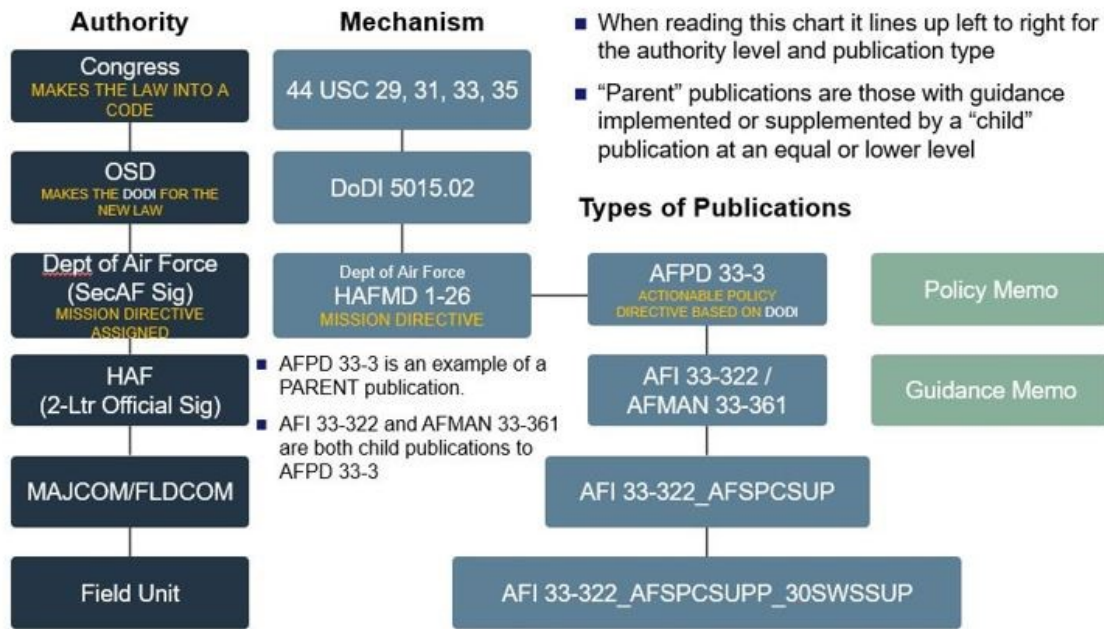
Authority

Mechanism

When reading this chart it lines up left to right for the authority level and publication type

"Parent" publications are those with guidance implemented or supplemented by a "child" publication at an equal or lower level

Congress
MAKES THE LAW INTO A CODE

44 USC 29, 31, 33, 35

OSD
MAKES THE DODI FOR THE NEW LAW

DoDI 5015.02

Types of Publications

Dept of Air Force (SecAF Sig)
MISSION DIRECTIVE ASSIGNED

Dept of Air Force
HAFMD 1-26
MISSION DIRECTIVE

AFPD 33-3
ACTIONABLE POLICY DIRECTIVE BASED ON DODI

Policy Memo

HAF (2-Ltr Official Sig)

AFPD 33-3 is an example of a PARENT publication.

AFI 33-322 and AFMAN 33-361 are both child publications to AFPD 33-3

AFI 33-322 / AFMAN 33-361

Guidance Memo

MAJCOM/FLDCOM

AFI 33-322_AFSPCSUP

Field Unit

AFI 33-322_AFSPCSUPP_30SWSSUP